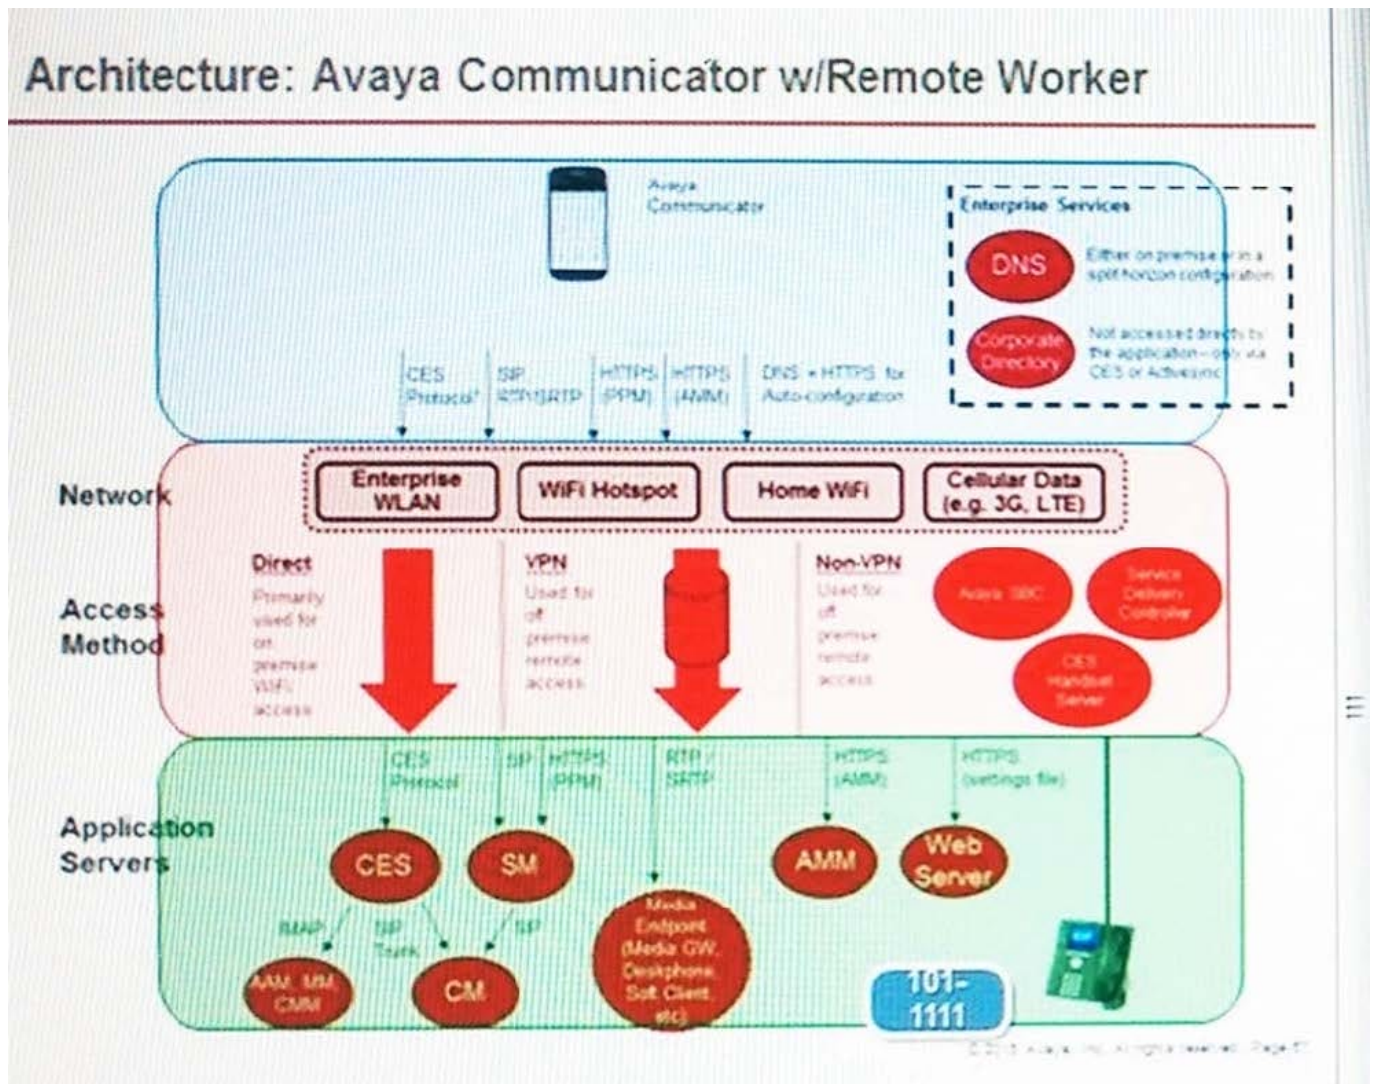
Architecture: Avaya Communicator w/Remote Worker

Avaya Communicator

Enterprise Services

DNS

Either on premise or in a split horizon configuration

Corporate Directory

Not accessed directly by the application – only via CES or Activesync

CES Protocol

SIP RTP/SRTP

HTTPS (PPM)

HTTPS (AMM)

DNS + HTTPS for Auto-configuration

Network

Enterprise WLAN

WiFi Hotspot

Home WiFi

Cellular Data (e.g. 3G, LTE)

Access Method

Direct

Primarily used for on premise WiFi access

VPN

Used for off premise remote access

Non-VPN

Used for off premise remote access

Avaya SBC

Service Delivery Controller

CES Handset Server

CES Protocol

SIP

HTTPS (PPM)

RTP / SRTP

HTTPS (AMM)

HTTPS (settings file)

Application Servers

CES

SM

AMM

Web Server

IMAP

SIP Trunk

SIP

AAM, MM, CMM

CM

Media Endpoint (Media GW, Deskphone, Soft Client, etc)

101-1111

© 2013 Avaya Inc. All rights reserved. Page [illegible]